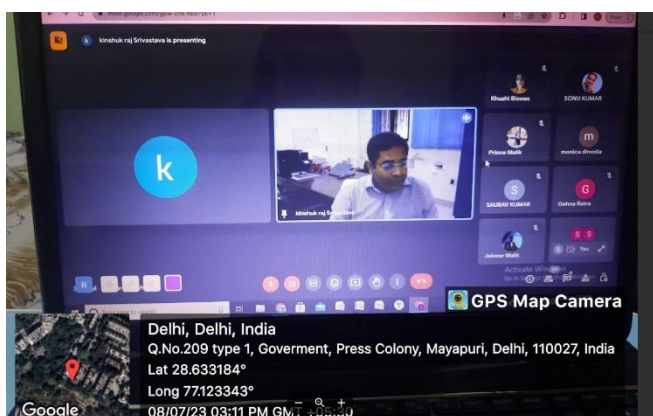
meet.google.com/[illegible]

kinshuk raj Srivastava is presenting

k

kinshuk raj Srivastava

Khushi Biswas

SONU KUMAR

Prince Malik

monica dhodia

m

S

SAURAV KUMAR

G

Gehna Batra

Jaiveer Malik

S S

You

Activate Windows
Go to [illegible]

GPS Map Camera

Delhi, Delhi, India
Q.No.209 type 1, Goverment, Press Colony, Mayapuri, Delhi, 110027, India
Lat 28.633184°
Long 77.123343°
08/07/23 03:11 PM GMT +05:30

Google